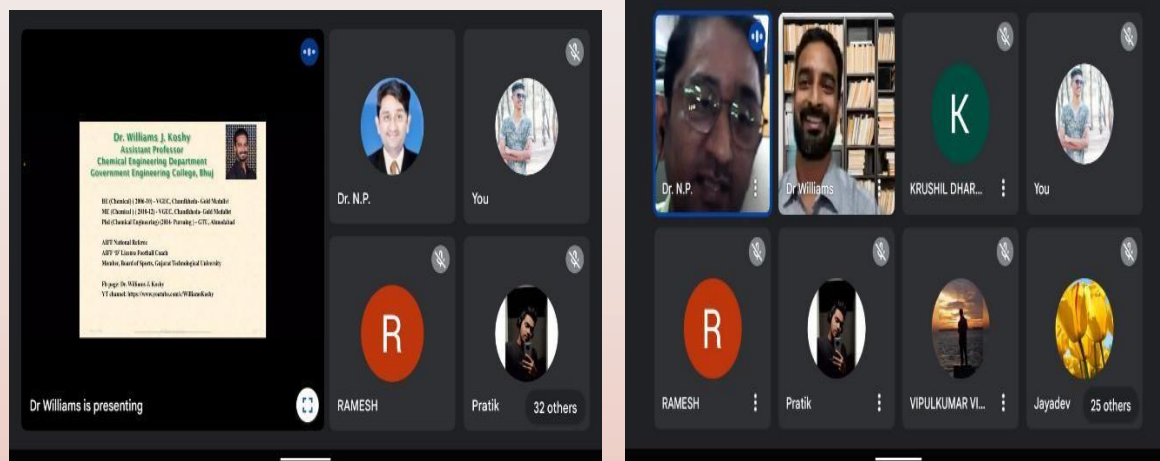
Dr. Williams J. Koshy
Assistant Professor
Chemical Engineering Department
Government Engineering College, Bhuj

BE (Chemical) (2006-10) - VGEC, Chandkheda - Gold Medalist
ME (Chemical) (2010-12) - VGEC, Chandkheda - Gold Medalist
PhD (Chemical Engineering) (2014- Pursuing) - GTU, Ahmedabad

AIFF National Referee
AIFF 'D' License Football Coach
Member, Board of Sports, Gujarat Technological University

Fb page: Dr. Williams J. Koshy
YT channel: https://www.youtube.com/c/WilliamsKoshy

Dr Williams is presenting

Dr. N.P.

You

RAMESH

Pratik

32 others

Dr. N.P.

Dr Williams

K

KRUSHIL DHAR...

You

R

RAMESH

Pratik

VIPULKUMAR VI...

Jayadev

25 others